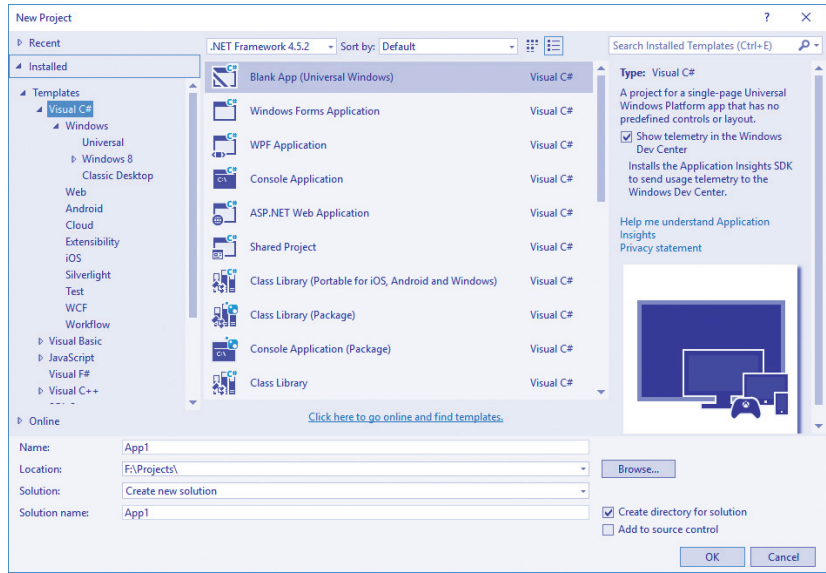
New Project

? ✕

▷ Recent

◢ Installed

◢ Templates
◢ Visual C#
◢ Windows
Universal
▷ Windows 8
Classic Desktop
Web
Android
Cloud
Extensibility
iOS
Silverlight
Test
WCF
Workflow
▷ Visual Basic
▷ JavaScript
Visual F#
▷ Visual C++

▷ Online

.NET Framework 4.5.2 Sort by: Default

Search Installed Templates (Ctrl+E)

| | |
|---|---|
| Blank App (Universal Windows) | Visual C# |
| Windows Forms Application | Visual C# |
| WPF Application | Visual C# |
| Console Application | Visual C# |
| ASP.NET Web Application | Visual C# |
| Shared Project | Visual C# |
| Class Library (Portable for iOS, Android and Windows) | Visual C# |
| Class Library (Package) | Visual C# |
| Console Application (Package) | Visual C# |
| Class Library | Visual C# |

Click here to go online and find templates.

Type: Visual C#

A project for a single-page Universal Windows Platform app that has no predefined controls or layout.

☑ Show telemetry in the Windows Dev Center

Installs the Application Insights SDK to send usage telemetry to the Windows Dev Center.

Help me understand Application Insights
Privacy statement

Name: App1
Location: F:\Projects\
Browse...
Solution: Create new solution
Solution name: App1
☑ Create directory for solution
☐ Add to source control

OK Cancel